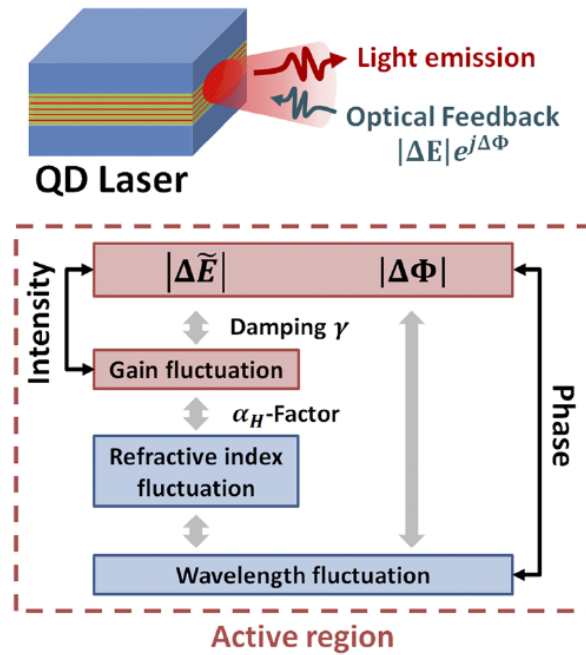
Light emission

Optical Feedback
$|\Delta \mathbf{E}|e^{j\Delta\Phi}$

QD Laser

Intensity

$|\Delta\widetilde{E}|$

$|\Delta\Phi|$

Damping $\gamma$

Gain fluctuation

$\alpha_H$-Factor

Refractive index fluctuation

Wavelength fluctuation

Phase

Active region